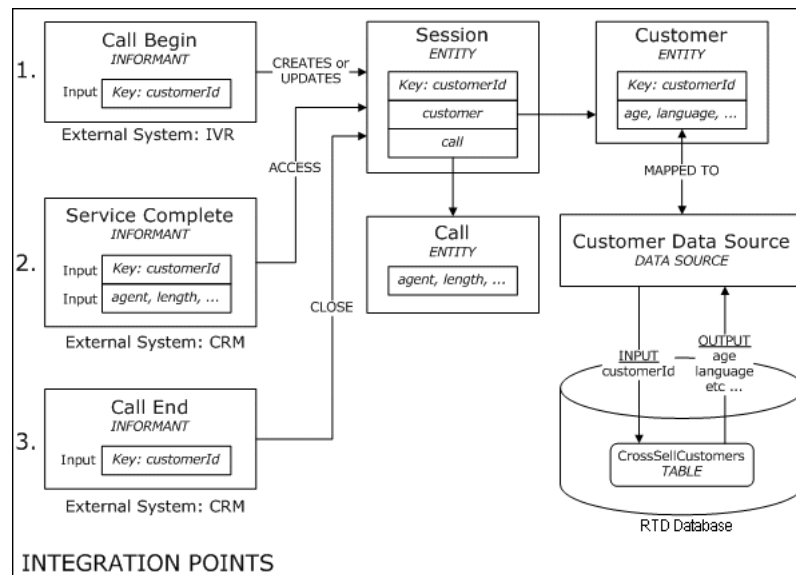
1.

Call Begin
INFORMANT

Input Key: customerId

External System: IVR

CREATES or UPDATES

Session
ENTITY

Key: customerId

customer

call

Customer
ENTITY

Key: customerId

age, language, ...

ACCESS

MAPPED TO

2.

Service Complete
INFORMANT

Input Key: customerId

Input agent, length, ...

External System: CRM

Call
ENTITY

agent, length, ...

Customer Data Source
DATA SOURCE

CLOSE

INPUT
customerId

OUTPUT
age
language
etc ...

3.

Call End
INFORMANT

Input Key: customerId

External System: CRM

CrossSellCustomers
TABLE

RTD Database

INTEGRATION POINTS